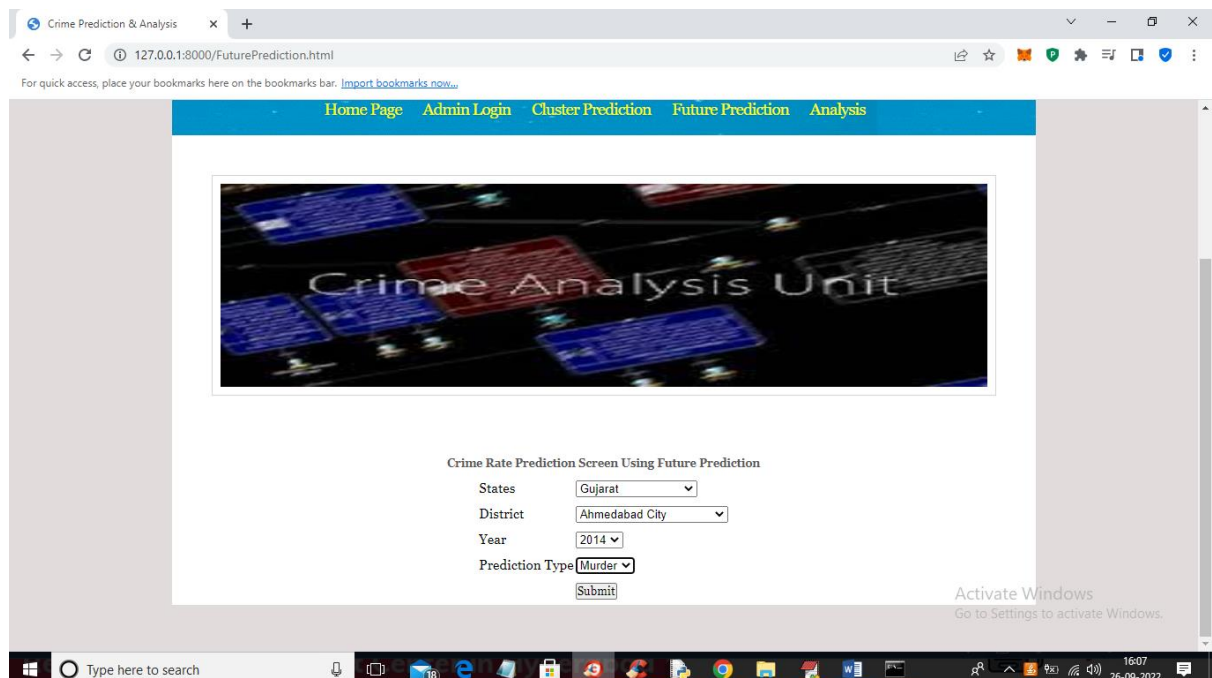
Crime Prediction & Analysis

127.0.0.1:8000/FuturePrediction.html

For quick access, place your bookmarks here on the bookmarks bar. Import bookmarks now...

Home Page Admin Login Cluster Prediction Future Prediction Analysis

Crime Analysis Unit

Crime Rate Prediction Screen Using Future Prediction

| | |
|---|---|
| States | Gujarat |
| District | Ahmedabad City |
| Year | 2014 |
| Prediction Type | Murder |

Submit

Activate Windows
Go to Settings to activate Windows.

Type here to search

16:07
26-09-2022